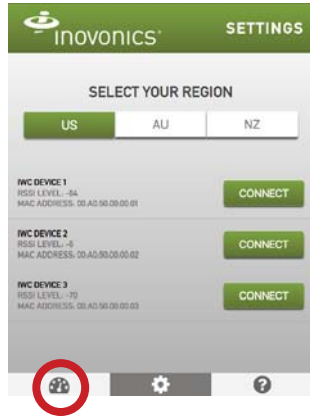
inovonics SETTINGS

SELECT YOUR REGION

US AU NZ

IWC DEVICE 1
RSSI LEVEL: -84
MAC ADDRESS: 00.A0.50.00.00.01
CONNECT

IWC DEVICE 2
RSSI LEVEL: -6
MAC ADDRESS: 00.A0.50.00.00.02
CONNECT

IWC DEVICE 3
RSSI LEVEL: -70
MAC ADDRESS: 00.A0.50.00.00.03
CONNECT